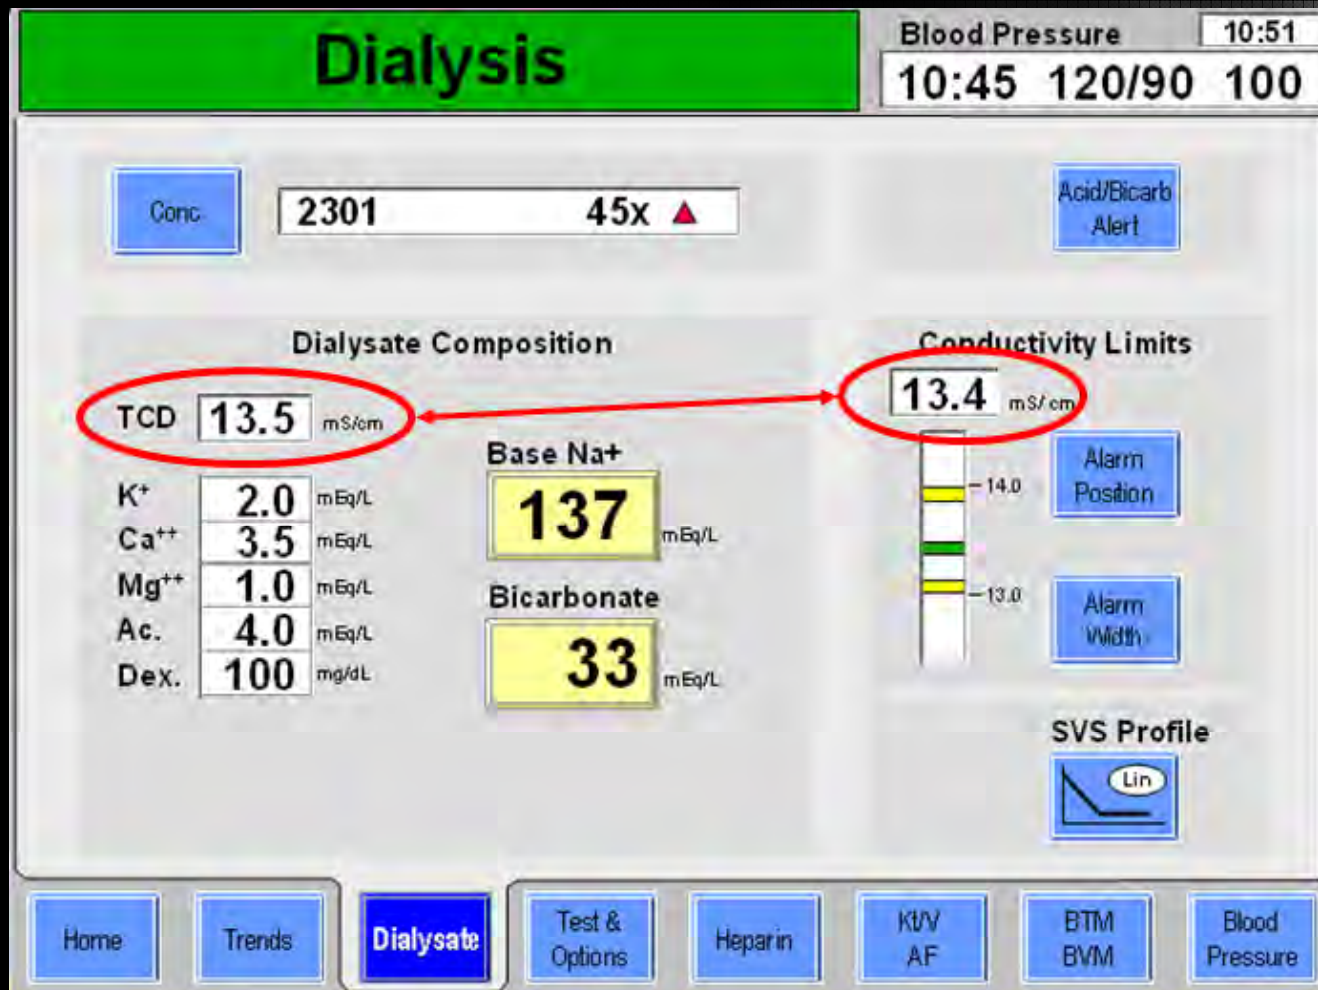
Dialysis

Blood Pressure 10:51
10:45 120/90 100

Conc
2301 45x ▲

Acid/Bicarb Alert

Dialysate Composition

TCD 13.5 mS/cm

| $K^+$ | 2.0 | mEq/L |
|---|---|---|
| $Ca^{++}$ | 3.5 | mEq/L |
| $Mg^{++}$ | 1.0 | mEq/L |
| Ac. | 4.0 | mEq/L |
| Dex. | 100 | mg/dL |

Base Na+
137 mEq/L

Bicarbonate
33 mEq/L

Conductivity Limits
13.4 mS/cm
14.0
13.0

Alarm Position

Alarm Width

SVS Profile
Lin

Home | Trends | Dialysate | Test & Options | Heparin | Kt/V AF | BTM BVM | Blood Pressure